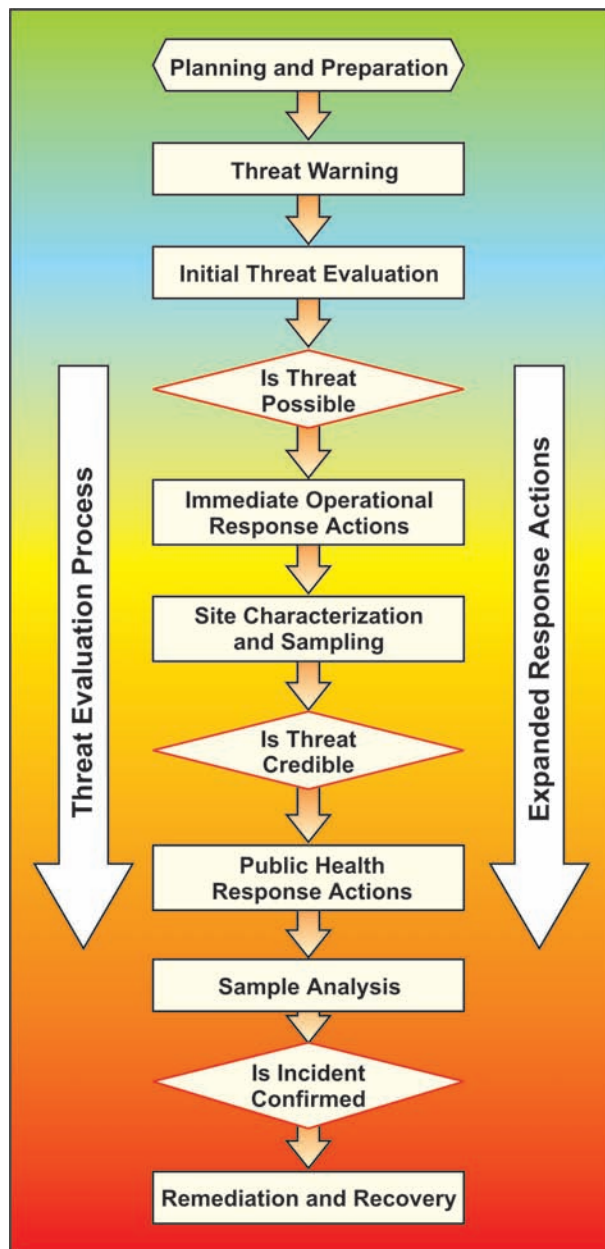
Planning and Preparation

Threat Warning

Initial Threat Evaluation

Is Threat Possible

Immediate Operational Response Actions

Site Characterization and Sampling

Is Threat Credible

Public Health Response Actions

Sample Analysis

Is Incident Confirmed

Remediation and Recovery

Threat Evaluation Process

Expanded Response Actions